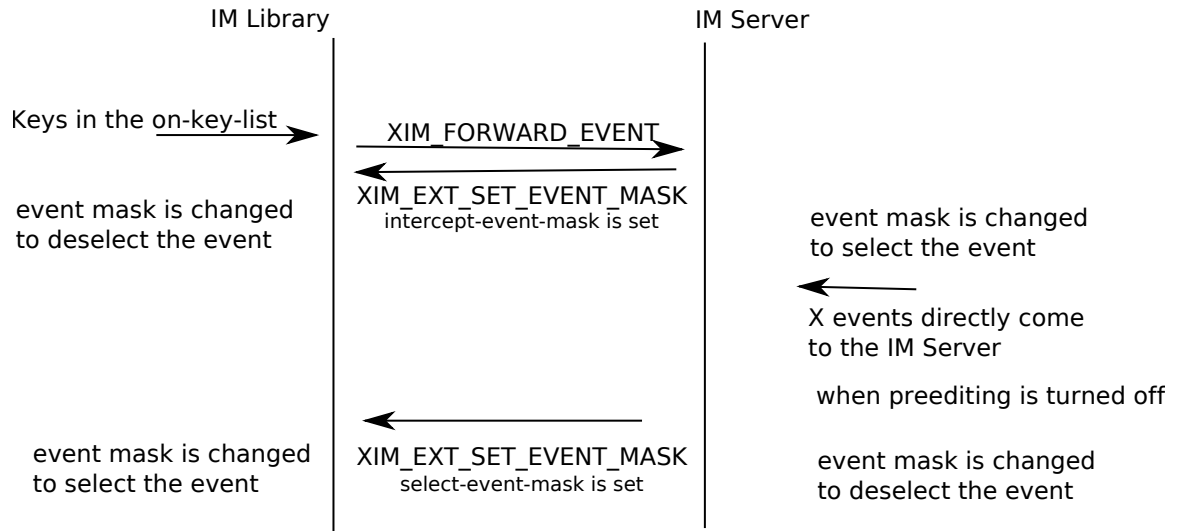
IM Library

IM Server

Keys in the on-key-list

XIM_FORWARD_EVENT

XIM_EXT_SET_EVENT_MASK
intercept-event-mask is set

event mask is changed to deselect the event

event mask is changed to select the event

X events directly come to the IM Server

when preediting is turned off

event mask is changed to select the event

XIM_EXT_SET_EVENT_MASK
select-event-mask is set

event mask is changed to deselect the event